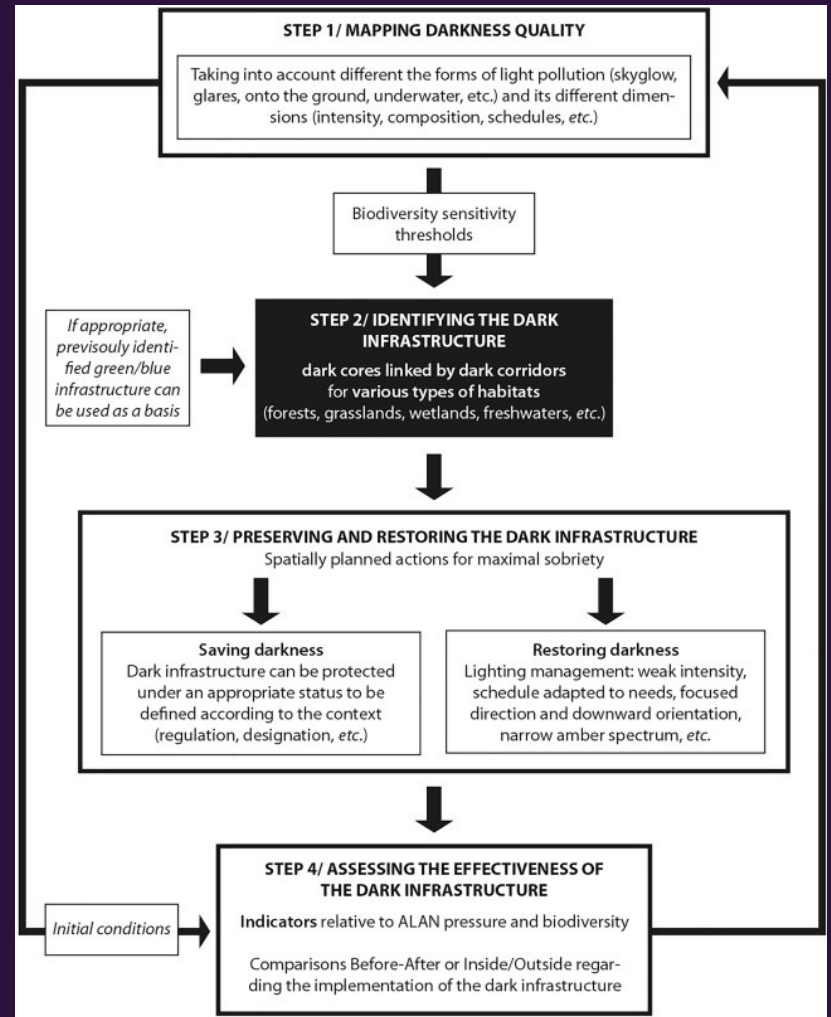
STEP 1/ MAPPING DARKNESS QUALITY

Taking into account different the forms of light pollution (skyglow, glares, onto the ground, underwater, etc.) and its different dimensions (intensity, composition, schedules, etc.)

Biodiversity sensitivity thresholds

If appropriate, previsouly identified green/blue infrastructure can be used as a basis

STEP 2/ IDENTIFYING THE DARK INFRASTRUCTURE

dark cores linked by dark corridors for various types of habitats (forests, grasslands, wetlands, freshwaters, etc.)

STEP 3/ PRESERVING AND RESTORING THE DARK INFRASTRUCTURE
Spatially planned actions for maximal sobriety

Saving darkness
Dark infrastructure can be protected under an appropriate status to be defined according to the context (regulation, designation, etc.)

Restoring darkness
Lighting management: weak intensity, schedule adapted to needs, focused direction and downward orientation, narrow amber spectrum, etc.

Initial conditions

STEP 4/ ASSESSING THE EFFECTIVENESS OF THE DARK INFRASTRUCTURE

Indicators relative to ALAN pressure and biodiversity

Comparisons Before-After or Inside/Outside regarding the implementation of the dark infrastructure